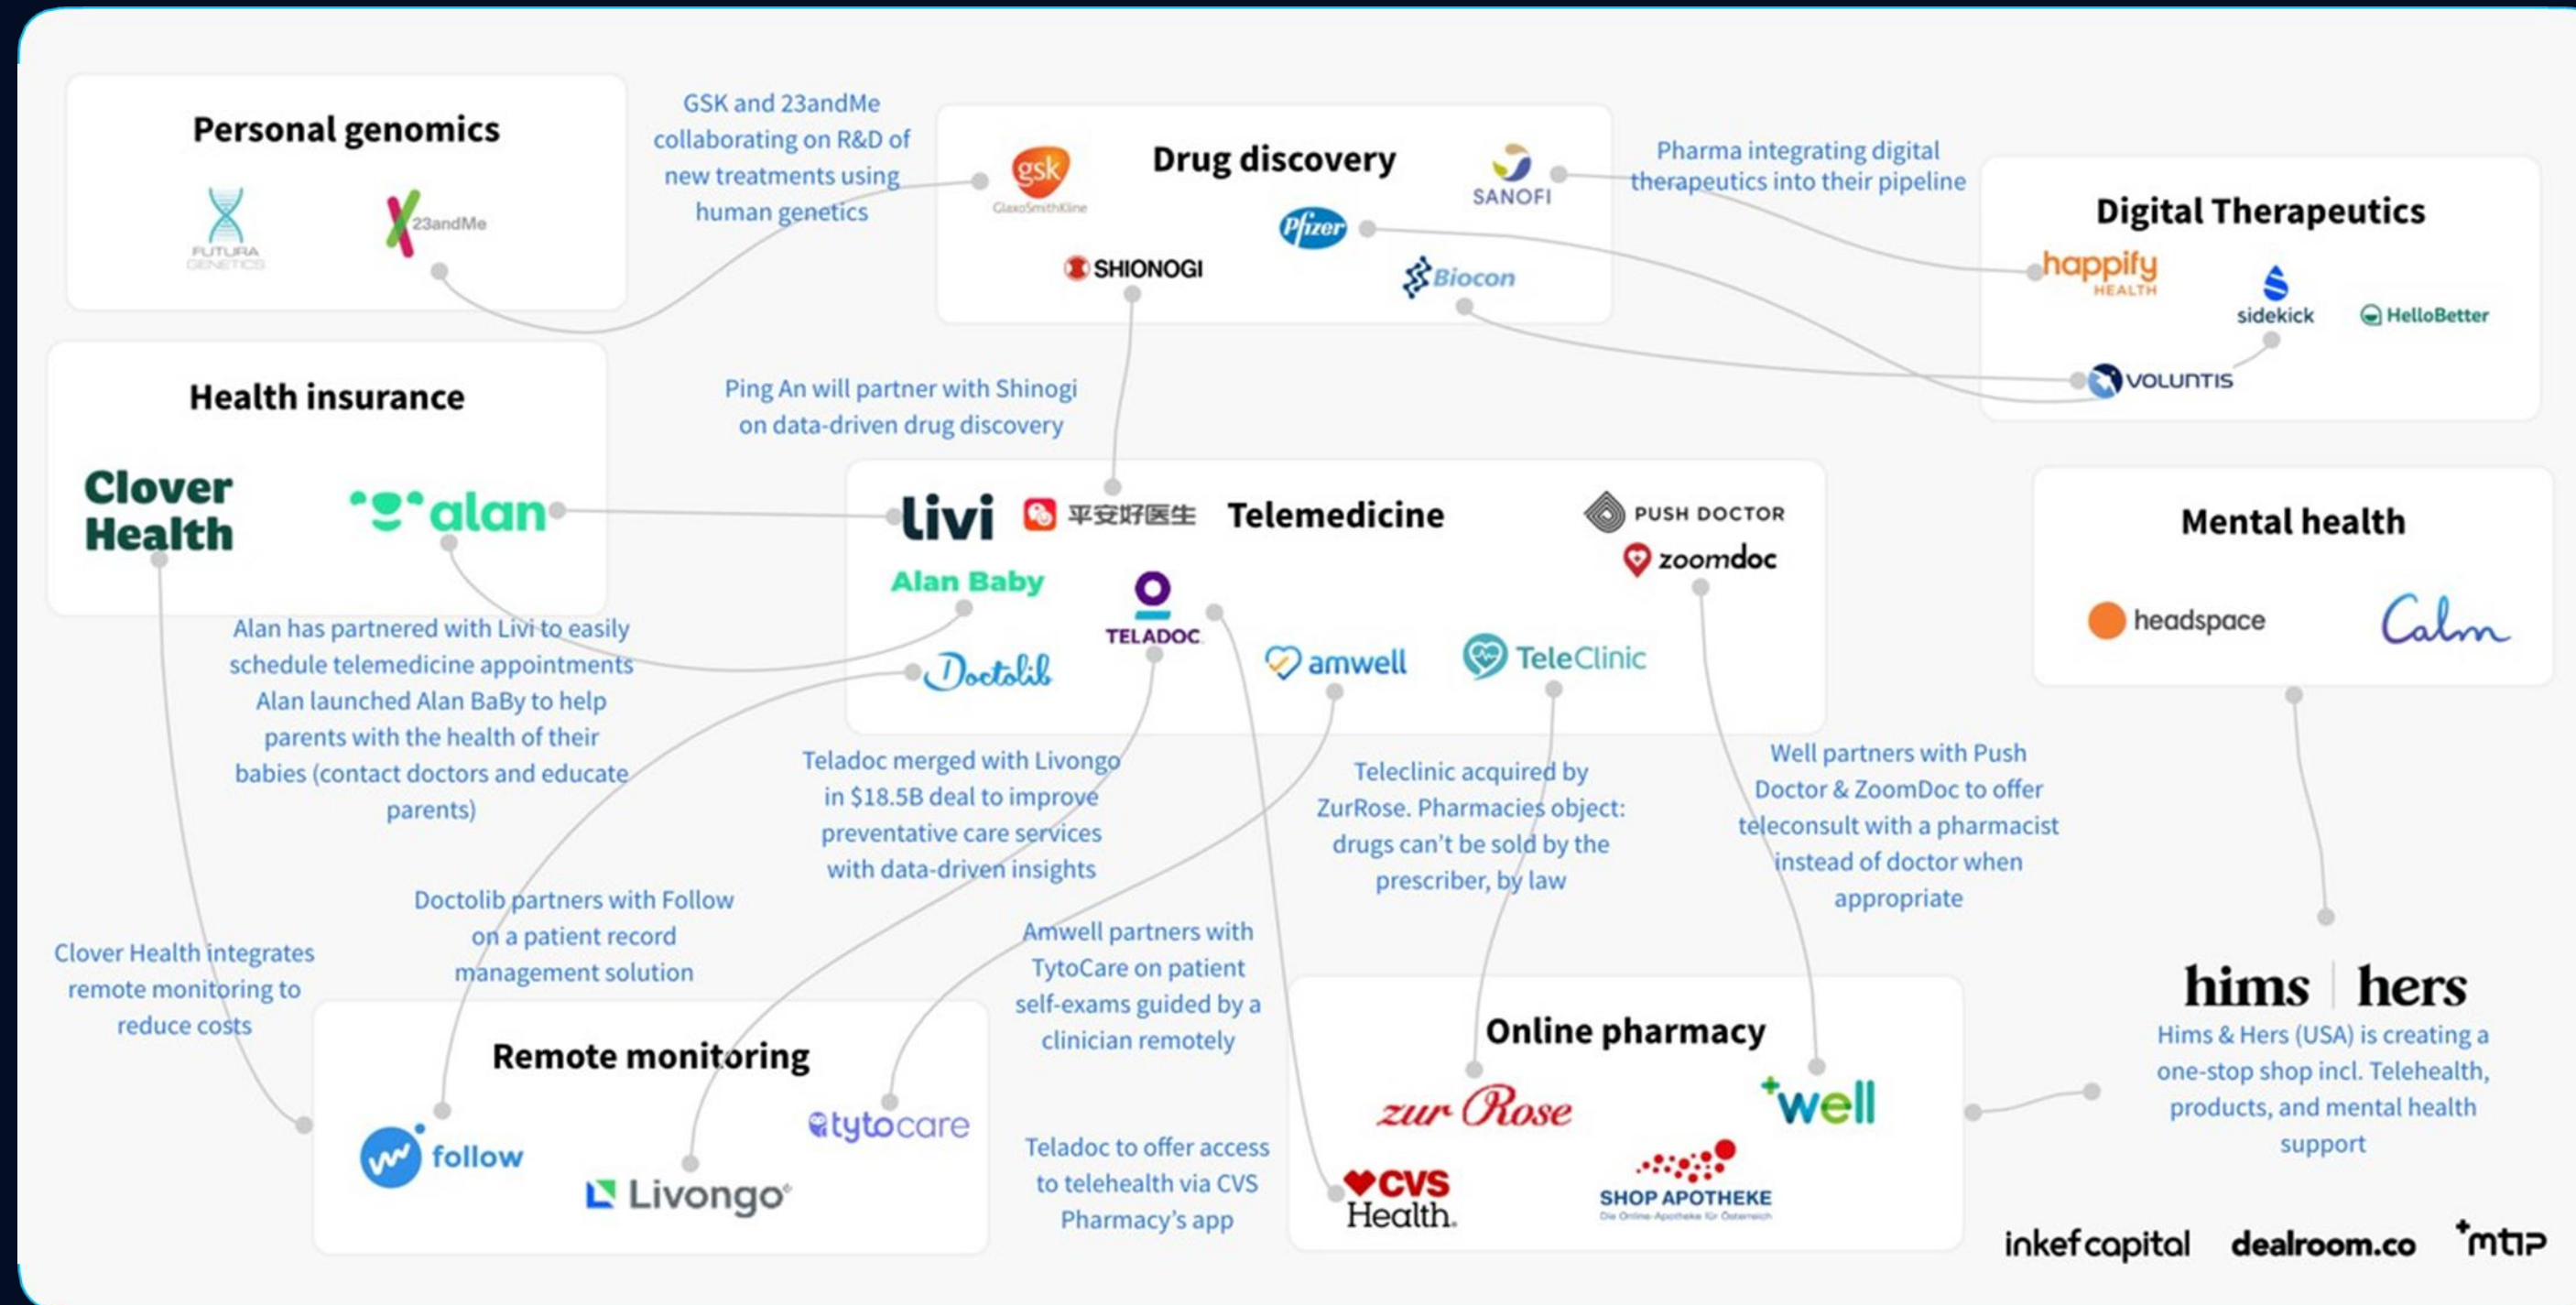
Personal genomics

FUTURA GENETICS

23andMe

GSK and 23andMe collaborating on R&D of new treatments using human genetics

Drug discovery

gsk GlaxoSmithKline

SANOFI

Pfizer

SHIONOGI

Biocon

Pharma integrating digital therapeutics into their pipeline

Digital Therapeutics

happify HEALTH

sidekick

HelloBetter

VOLUNTIS

Health insurance

Clover Health

alan

Ping An will partner with Shinogi on data-driven drug discovery

livi

平安好医生

Telemedicine

PUSH DOCTOR

zoomdoc

Alan Baby

TELADOC

Doctolib

amwell

TeleClinic

Mental health

headspace

Calm

Alan has partnered with Livi to easily schedule telemedicine appointments Alan launched Alan BaBy to help parents with the health of their babies (contact doctors and educate parents)

Teladoc merged with Livongo in $18.5B deal to improve preventative care services with data-driven insights

Teleclinic acquired by ZurRose. Pharmacies object: drugs can't be sold by the prescriber, by law

Well partners with Push Doctor & ZoomDoc to offer teleconsult with a pharmacist instead of doctor when appropriate

Doctolib partners with Follow on a patient record management solution

Clover Health integrates remote monitoring to reduce costs

Amwell partners with TytoCare on patient self-exams guided by a clinician remotely

Online pharmacy

hims | hers

Hims & Hers (USA) is creating a one-stop shop incl. Telehealth, products, and mental health support

Remote monitoring

follow

Livongo

tytocare

Teladoc to offer access to telehealth via CVS Pharmacy's app

zur Rose

well

CVS Health.

SHOP APOTHEKE

inkef capital

dealroom.co

mtip